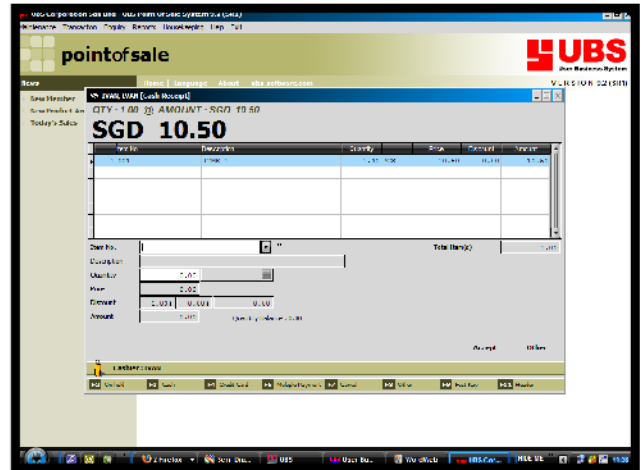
UBS Corporation Sdn Bhd - UBS Point Of Sale System 9.2 (SG1)

Maintenance Transaction Enquiry Reports Housekeeping Help Exit

pointofsale

UBS User Business System

VERSION 9.2 (SG1)

Home Language About ubs-software.com

News

New Member

New Product Arr

Today's Sales

CS 2IVAN, IVAN [Cash Receipt]

QTY : 1.00 @ AMOUNT : SGD 10.50

SGD 10.50

| Item No | Description | Quantity | Price | Discount | Amount |
|---|---|---|---|---|---|
| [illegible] | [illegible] | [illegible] | 10.50 | 0.00 | 10.50 |

Item No.

Description

Quantity 1.00

Price 0.00

Discount 0.00% 0.00% 0.00

Amount 0.00

Total Item(s) 1.00

Accept Other

Cashier: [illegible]

F1 Refresh F2 Cash F3 Credit Card F4 Multiple Payment F5 Cancel F6 Other F7 Hot Key F11 Member

2 Firefox Sam Sbu... UBS User Bu... WordWeb UBS Corp... 15:36